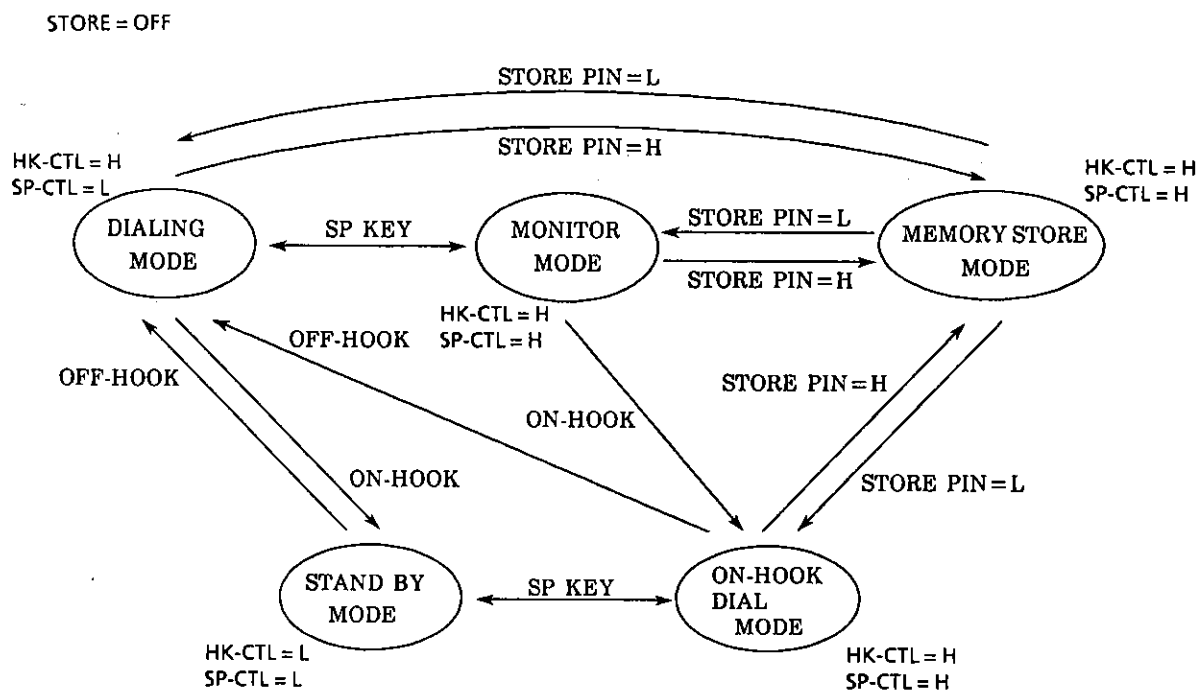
STORE = OFF

STORE PIN = L

STORE PIN = H

HK-CTL = H
SP-CTL = L

DIALING MODE

SP KEY

MONITOR MODE

STORE PIN = L

STORE PIN = H

MEMORY STORE MODE

HK-CTL = H
SP-CTL = H

HK-CTL = H
SP-CTL = H

OFF-HOOK

OFF-HOOK

ON-HOOK

STORE PIN = H

STORE PIN = L

ON-HOOK

STAND BY MODE

SP KEY

ON-HOOK DIAL MODE

HK-CTL = L
SP-CTL = L

HK-CTL = H
SP-CTL = H